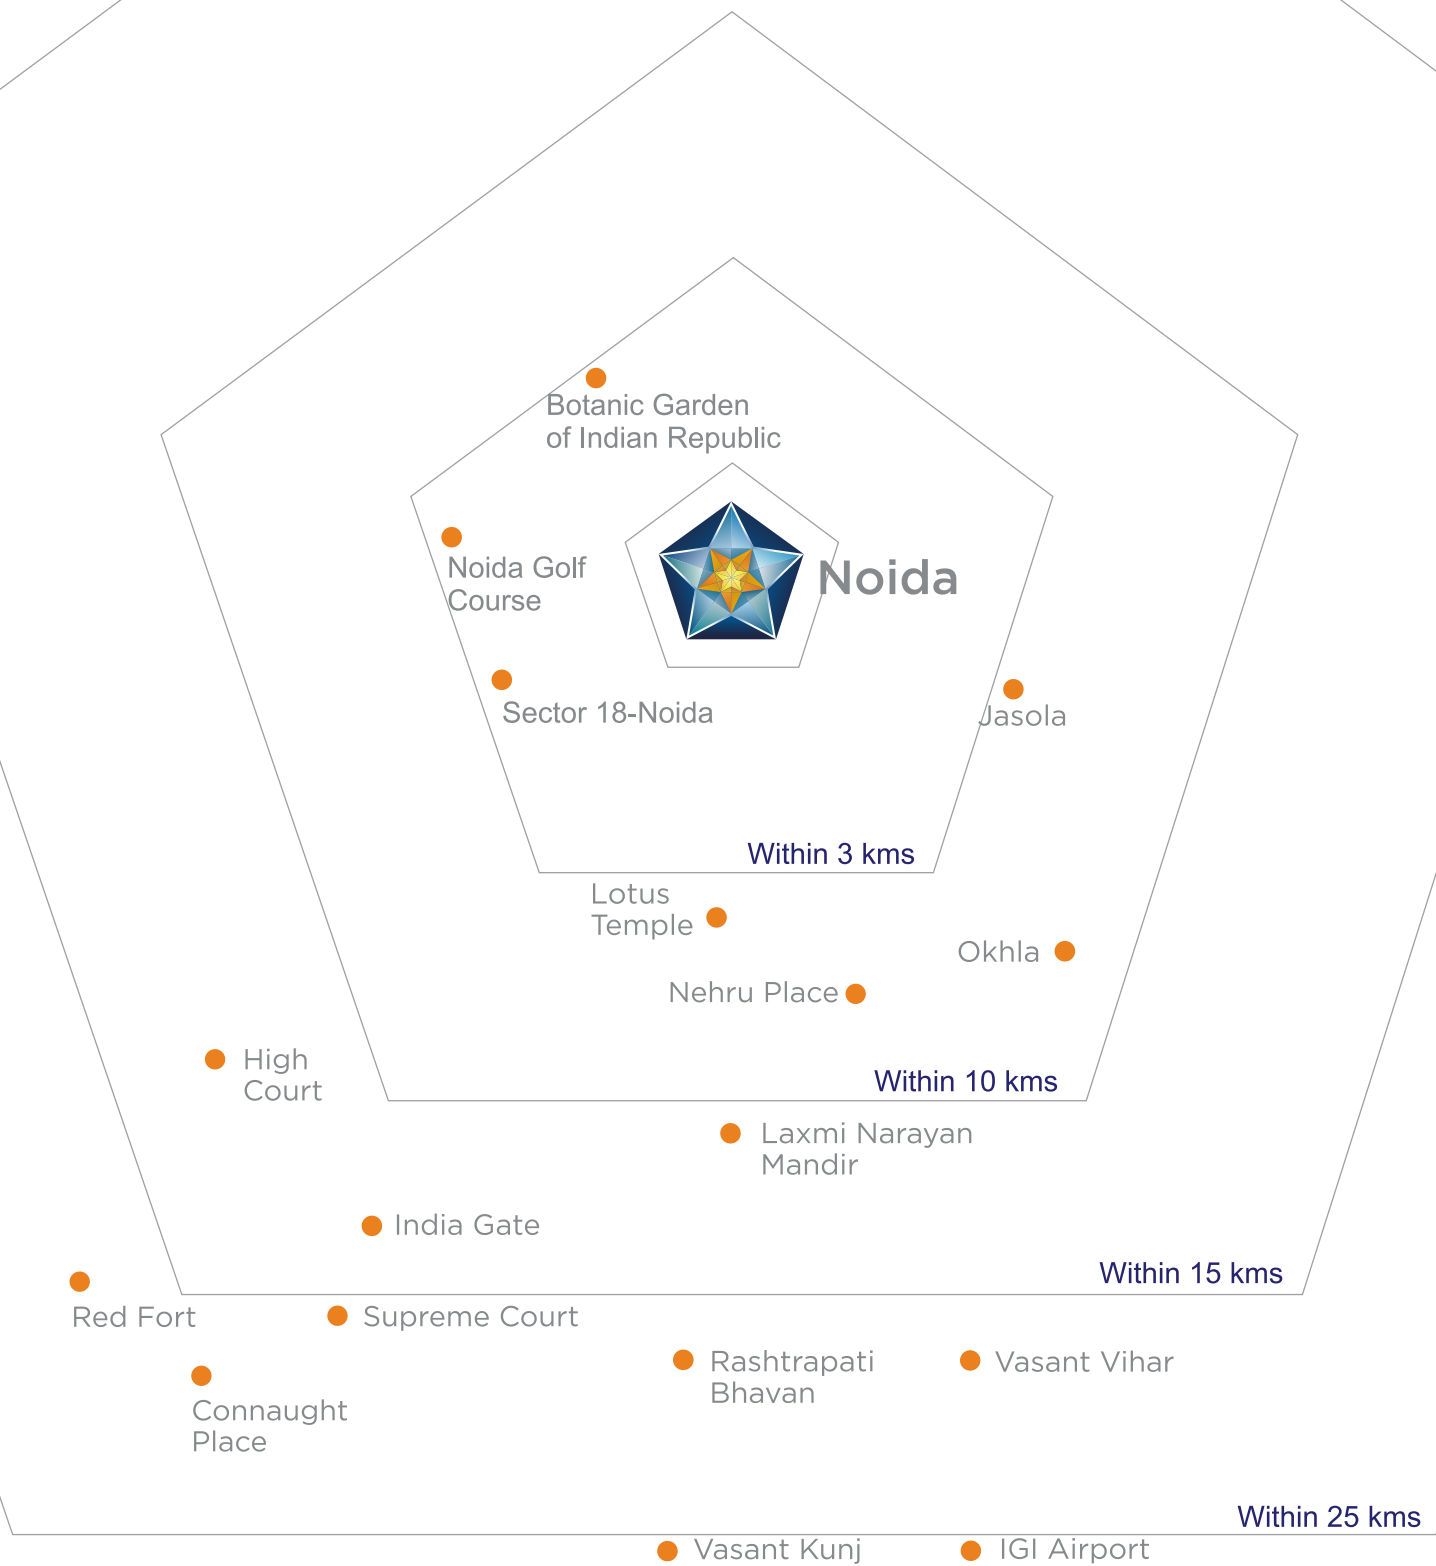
Botanic Garden of Indian Republic

Noida Golf Course

Noida

Sector 18-Noida

Jasola

Within 3 kms

Lotus Temple

Okhla

Nehru Place

High Court

Within 10 kms

Laxmi Narayan Mandir

India Gate

Within 15 kms

Red Fort

Supreme Court

Connaught Place

Rashtrapati Bhavan

Vasant Vihar

Within 25 kms

Vasant Kunj

IGI Airport